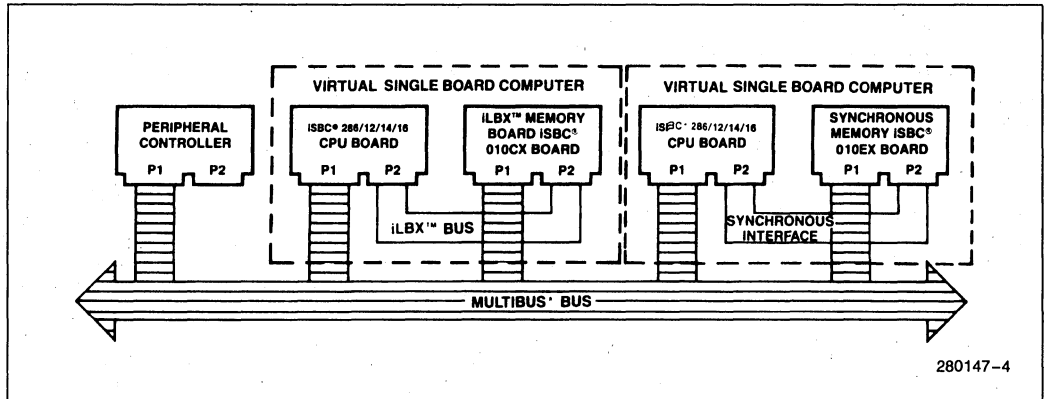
VIRTUAL SINGLE BOARD COMPUTER

VIRTUAL SINGLE BOARD COMPUTER

PERIPHERAL CONTROLLER

P1 P2

ISBC® 286/12/14/16 CPU BOARD

P1 P2

iLBX™ MEMORY BOARD ISBC® 010CX BOARD

P1 P2

iLBX™ BUS

ISBC® 286/12/14/16 CPU BOARD

P1 P2

SYNCHRONOUS MEMORY ISBC® 010EX BOARD

P1 P2

SYNCHRONOUS INTERFACE

MULTIBUS® BUS

280147–4